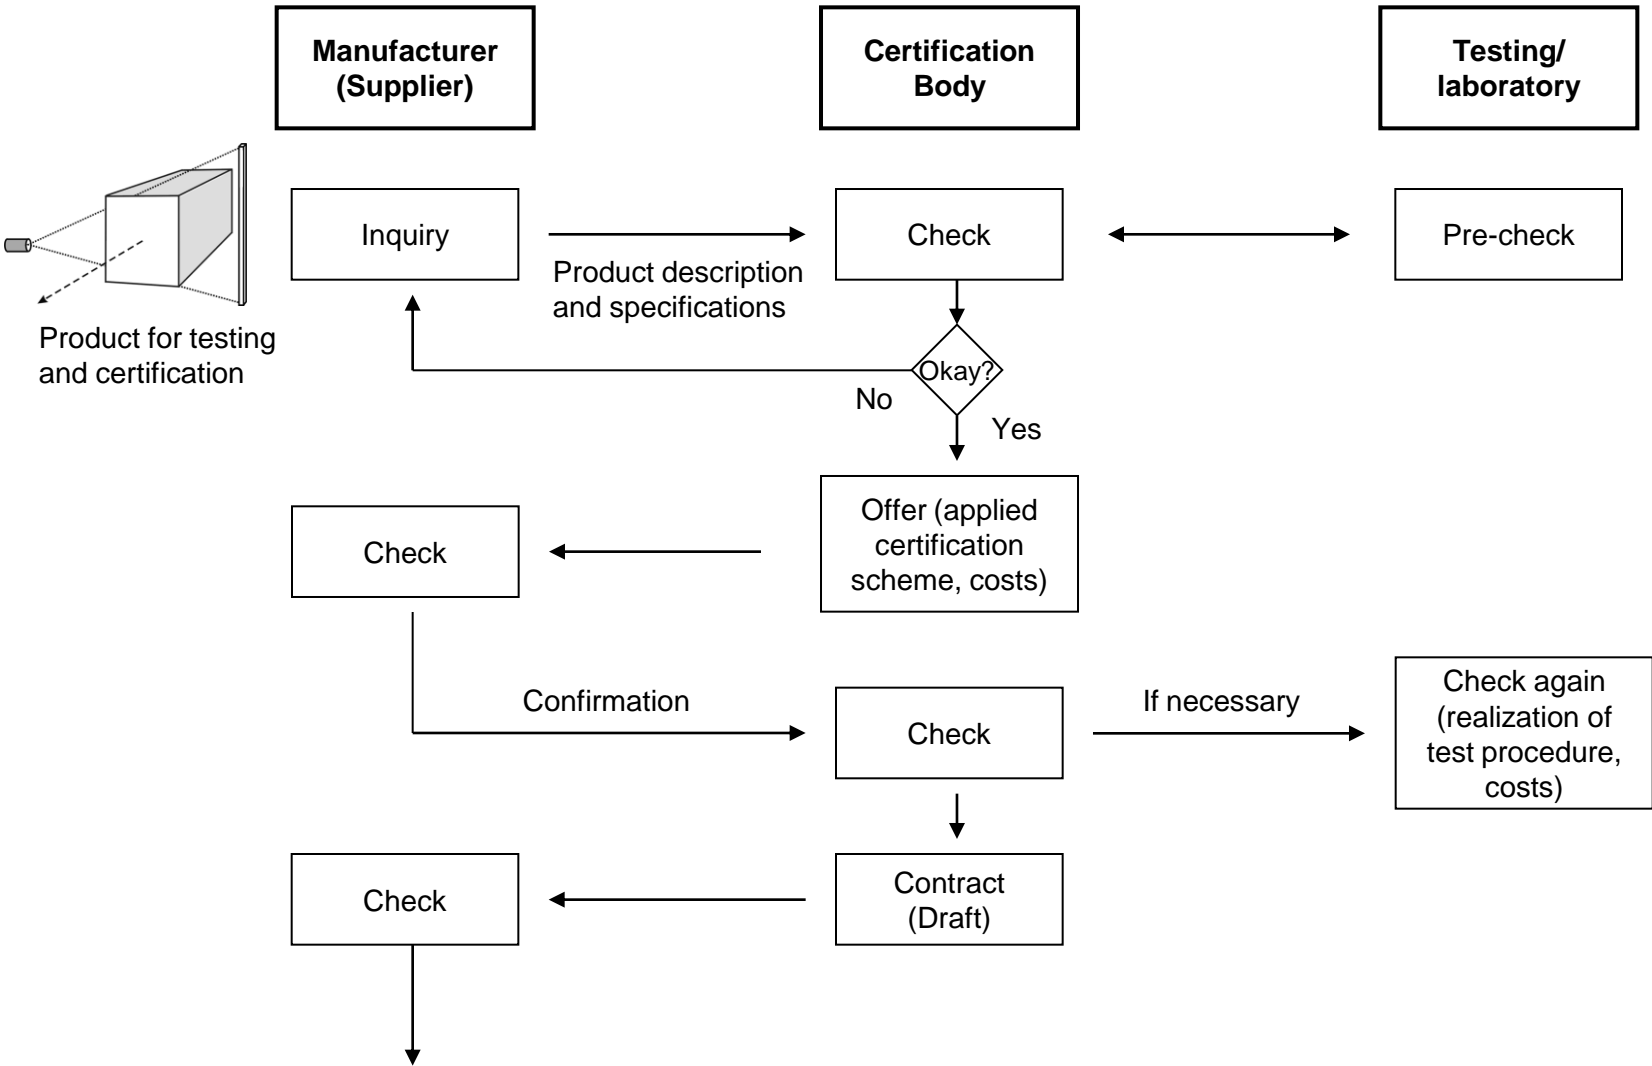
Manufacturer (Supplier)

Certification Body

Testing/ laboratory

Product for testing and certification

Inquiry

Product description and specifications

Check

Pre-check

Okay?

No

Yes

Offer (applied certification scheme, costs)

Check

Confirmation

Check

If necessary

Check again (realization of test procedure, costs)

Check

Contract (Draft)